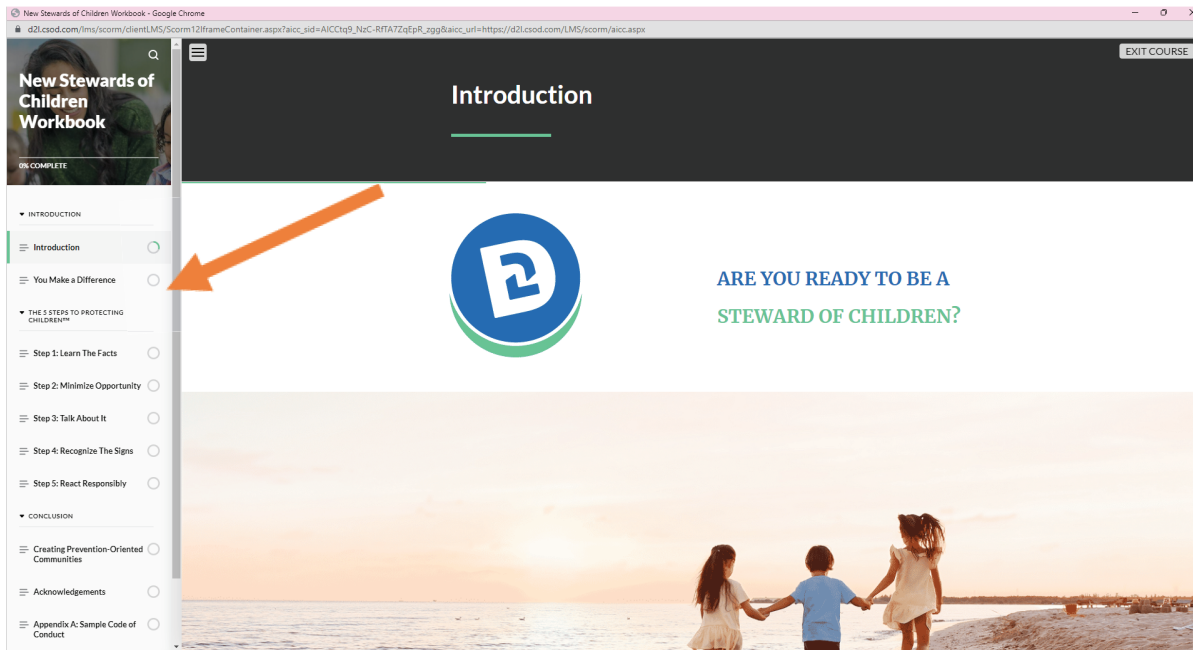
New Stewards of Children Workbook - Google Chrome

d2l.csod.com/lms/scorm/clientLMS/Scorm12IframeContainer.aspx?aicc_sid=AICCtq9_NzC-RfTA7ZqEpR_zgg&aicc_url=https://d2l.csod.com/LMS/scorm/aicc.aspx

New Stewards of Children Workbook

0% COMPLETE

INTRODUCTION

Introduction

You Make a Difference

THE 5 STEPS TO PROTECTING CHILDREN™

Step 1: Learn The Facts

Step 2: Minimize Opportunity

Step 3: Talk About It

Step 4: Recognize The Signs

Step 5: React Responsibly

CONCLUSION

Creating Prevention-Oriented Communities

Acknowledgements

Appendix A: Sample Code of Conduct

EXIT COURSE

Introduction

ARE YOU READY TO BE A STEWARD OF CHILDREN?